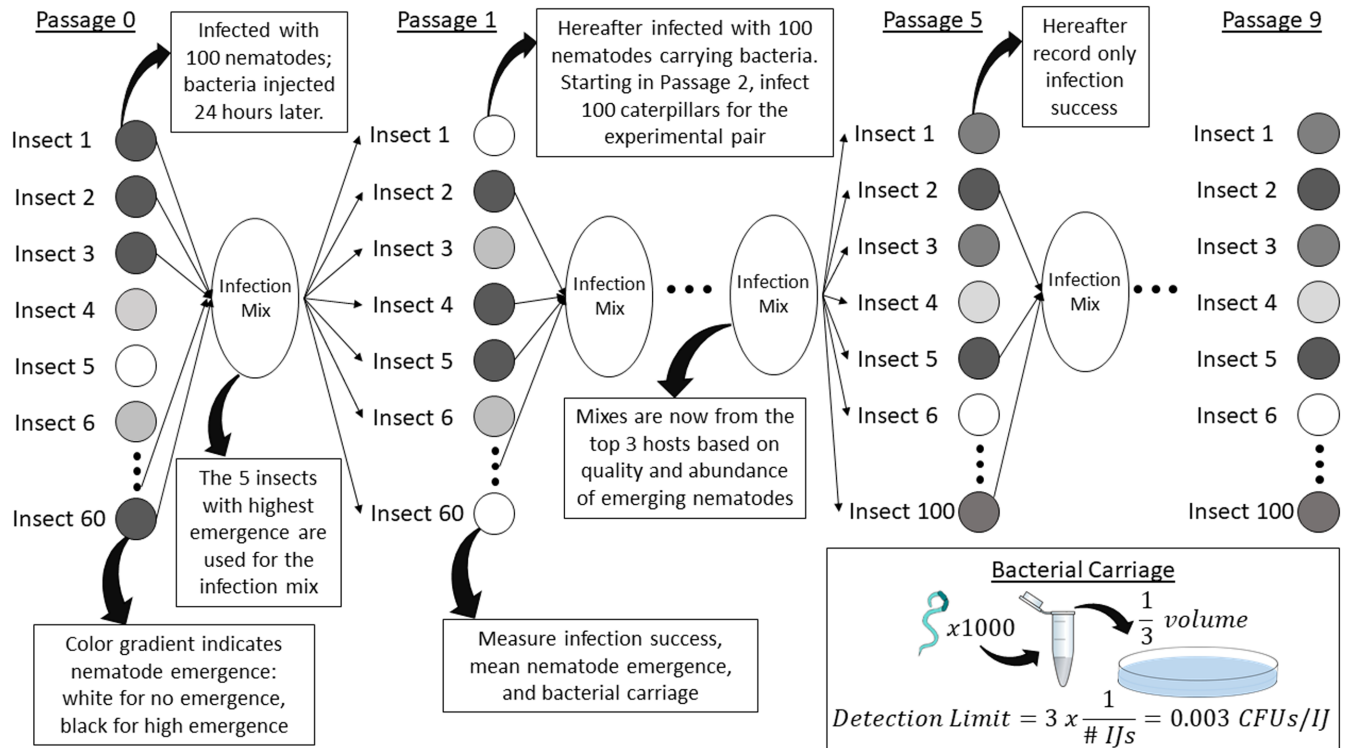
Passage 0

Infected with 100 nematodes; bacteria injected 24 hours later.

Insect 1
Insect 2
Insect 3
Insect 4
Insect 5
Insect 6
Insect 60

Infection Mix

The 5 insects with highest emergence are used for the infection mix

Color gradient indicates nematode emergence: white for no emergence, black for high emergence

Passage 1

Hereafter infected with 100 nematodes carrying bacteria. Starting in Passage 2, infect 100 caterpillars for the experimental pair

Insect 1
Insect 2
Insect 3
Insect 4
Insect 5
Insect 6
Insect 60

Infection Mix

Infection Mix

Measure infection success, mean nematode emergence, and bacterial carriage

Mixes are now from the top 3 hosts based on quality and abundance of emerging nematodes

Passage 5

Hereafter record only infection success

Insect 1
Insect 2
Insect 3
Insect 4
Insect 5
Insect 6
Insect 100

Infection Mix

Passage 9

Insect 1
Insect 2
Insect 3
Insect 4
Insect 5
Insect 6
Insect 100

Bacterial Carriage

$x1000$

$\frac{1}{3}$ $volume$

$Detection\ Limit = 3\ x \frac{1}{\#\ IJs} = 0.003\ CFUs/IJ$